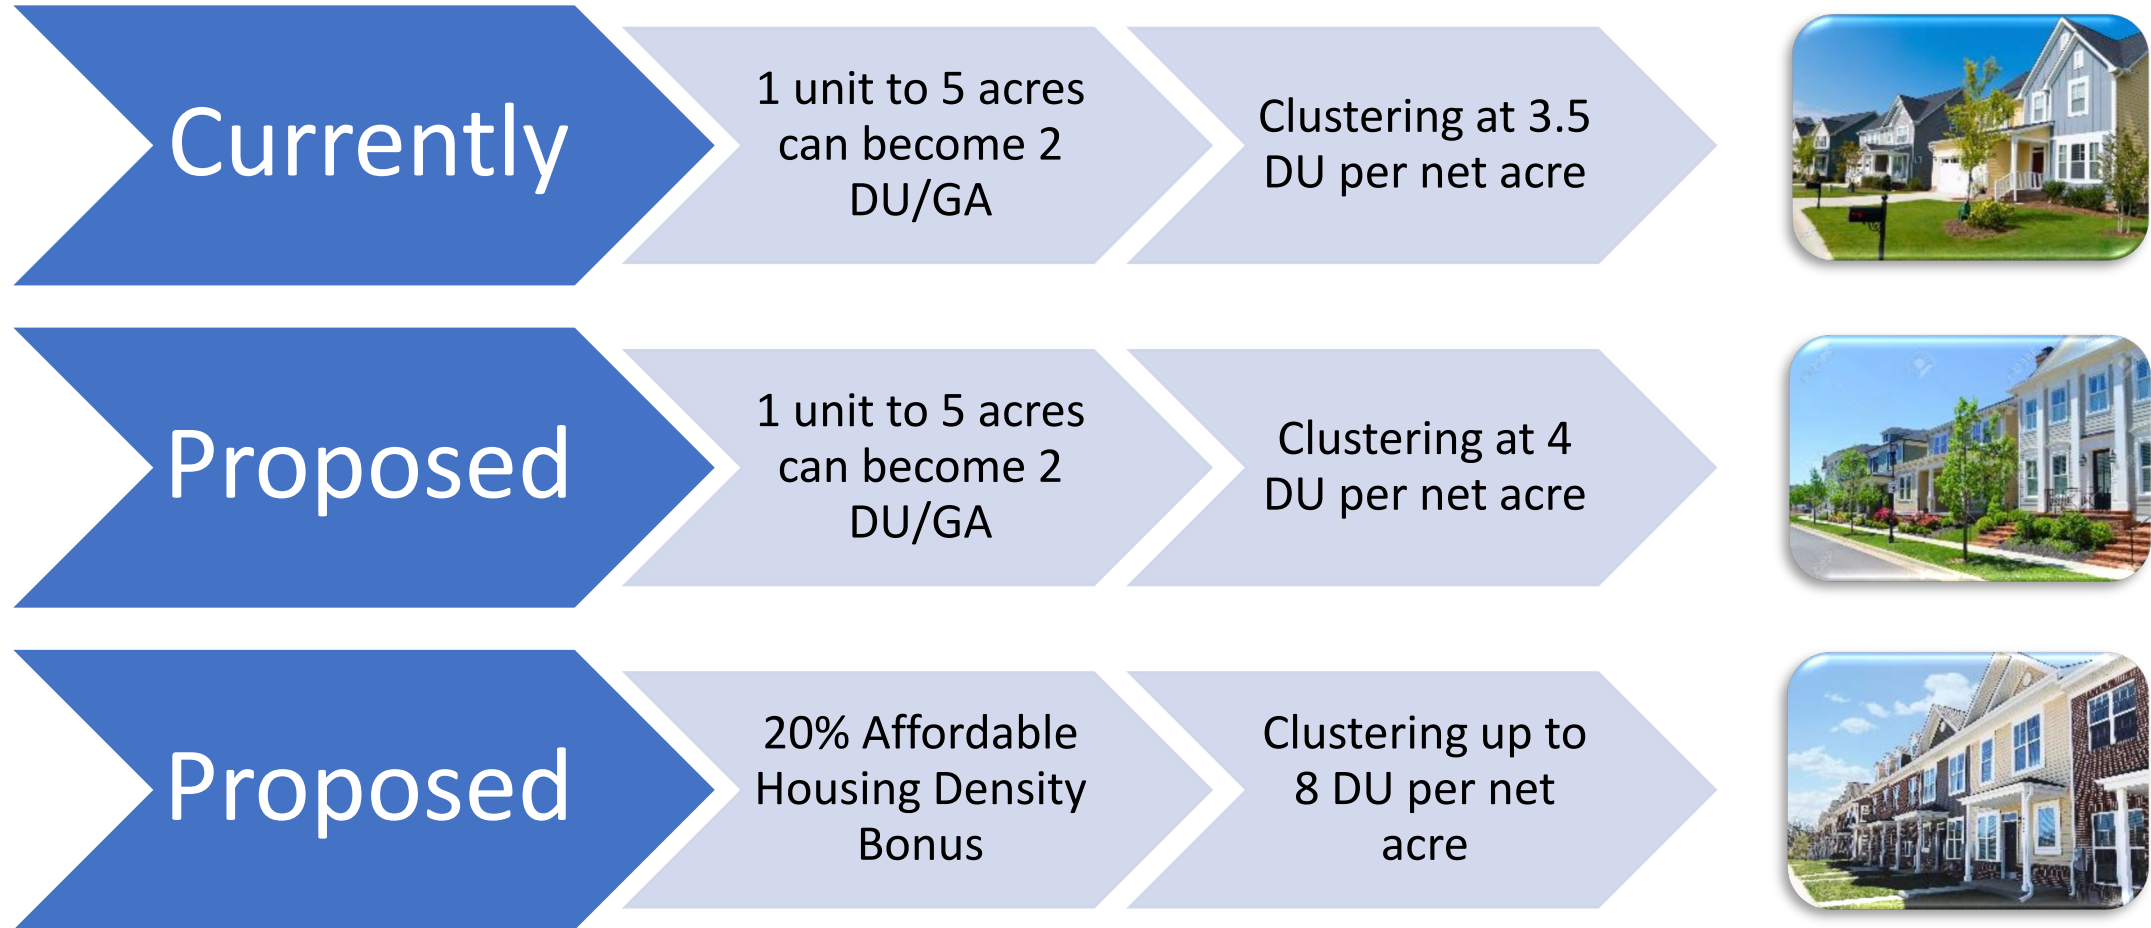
Currently

1 unit to 5 acres can become 2 DU/GA

Clustering at 3.5 DU per net acre

Proposed

1 unit to 5 acres can become 2 DU/GA

Clustering at 4 DU per net acre

Proposed

20% Affordable Housing Density Bonus

Clustering up to 8 DU per net acre